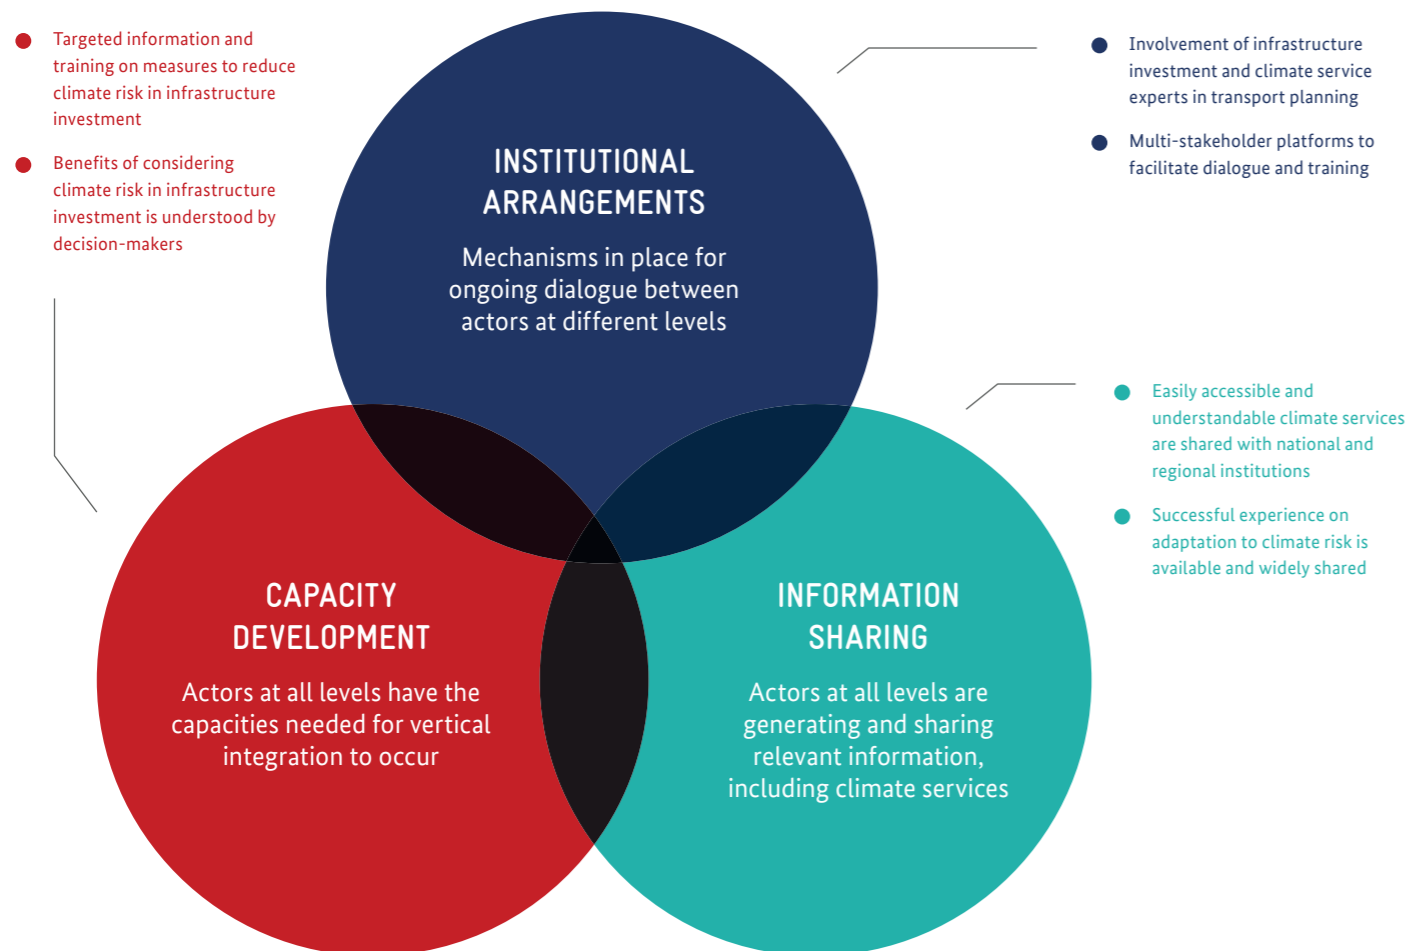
Targeted information and training on measures to reduce climate risk in infrastructure investment

Benefits of considering climate risk in infrastructure investment is understood by decision-makers

INSTITUTIONAL ARRANGEMENTS

Mechanisms in place for ongoing dialogue between actors at different levels

Involvement of infrastructure investment and climate service experts in transport planning

Multi-stakeholder platforms to facilitate dialogue and training

Easily accessible and understandable climate services are shared with national and regional institutions

Successful experience on adaptation to climate risk is available and widely shared

CAPACITY DEVELOPMENT

Actors at all levels have the capacities needed for vertical integration to occur

INFORMATION SHARING

Actors at all levels are generating and sharing relevant information, including climate services